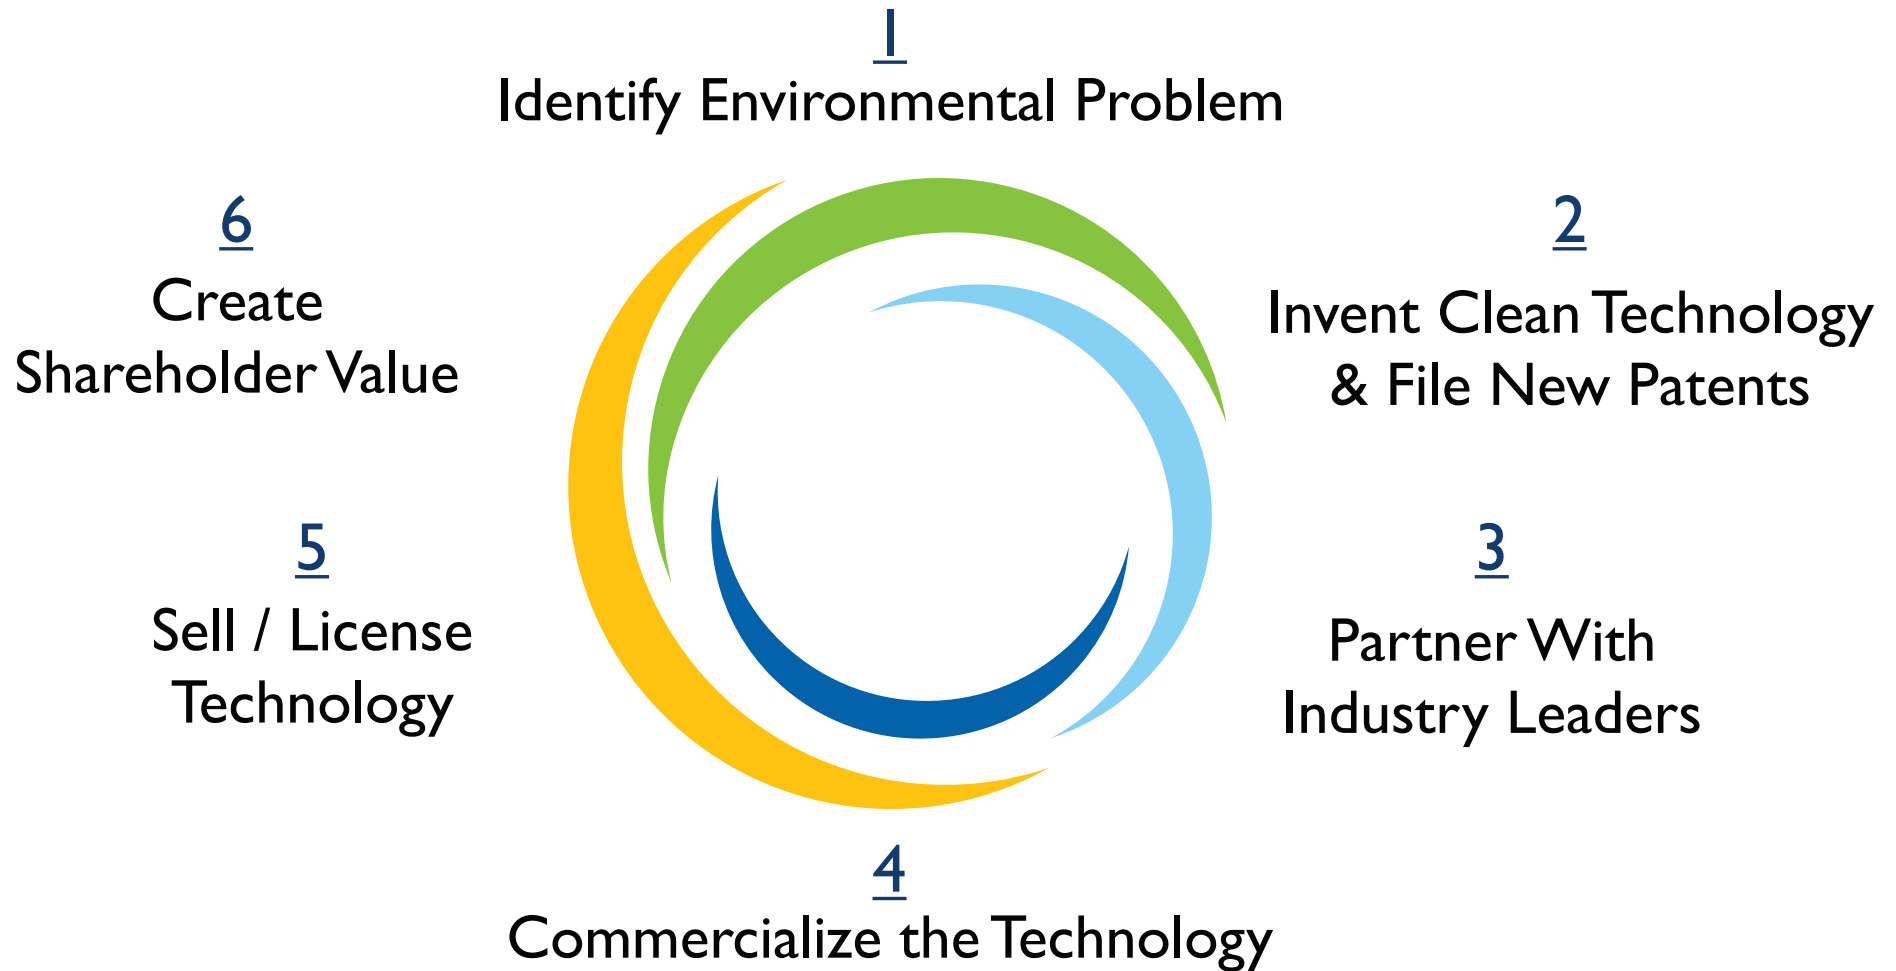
1
Identify Environmental Problem

2
Invent Clean Technology & File New Patents

3
Partner With Industry Leaders

4
Commercialize the Technology

5
Sell / License Technology

6
Create Shareholder Value